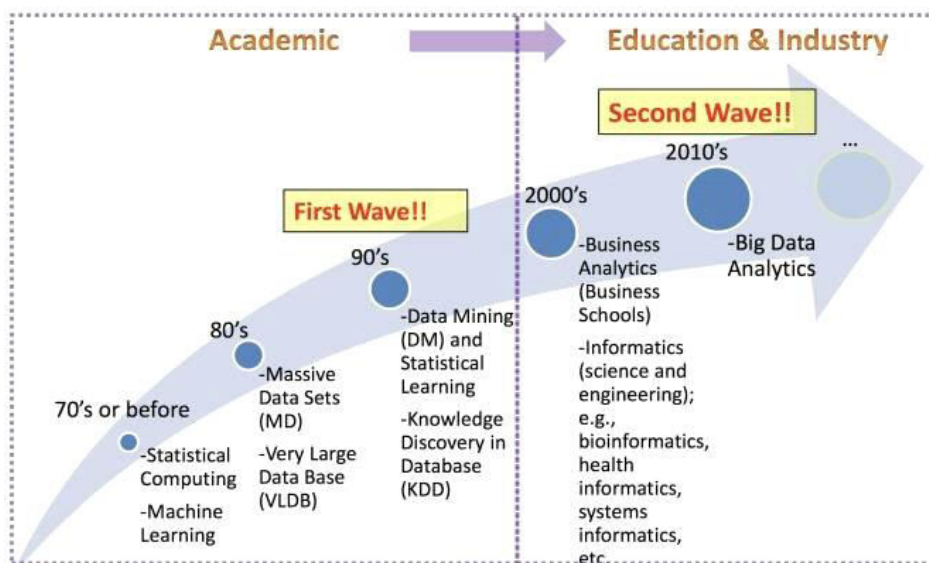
Academic

Education & Industry

Second Wave!!

First Wave!!

70's or before

-Statistical Computing

-Machine Learning

80's

-Massive Data Sets (MD)

-Very Large Data Base (VLDB)

90's

-Data Mining (DM) and Statistical Learning

-Knowledge Discovery in Database (KDD)

2000's

-Business Analytics (Business Schools)

-Informatics (science and engineering); e.g., bioinformatics, health informatics, systems informatics, etc.

2010's

-Big Data Analytics

...